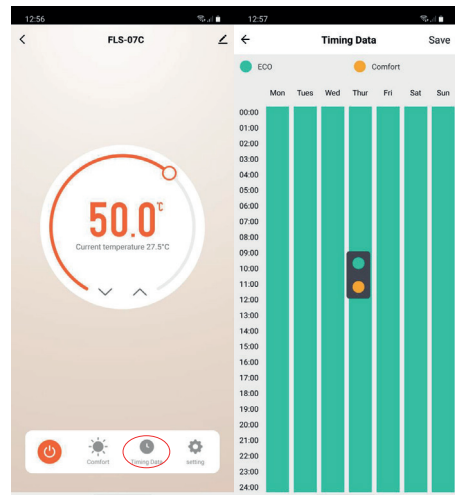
12:56

FLS-07C

50.0℃

Current temperature 27.5°C

Comfort

Timing Data

setting

12:57

Timing Data

Save

ECO

Comfort

| Mon | Tues | Wed | Thur | Fri | Sat | Sun |
|---|---|---|---|---|---|---|

00:00
01:00
02:00
03:00
04:00
05:00
06:00
07:00
08:00
09:00
10:00
11:00
12:00
13:00
14:00
15:00
16:00
17:00
18:00
19:00
20:00
21:00
22:00
23:00
24:00